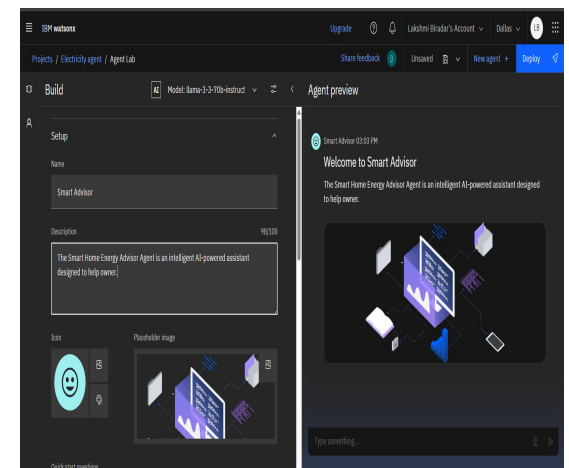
IBM watsonx

Upgrade

Lakshmi Biradar's Account

Dallas

LB

Projects / Electricity agent / Agent Lab

Share feedback

Unsaved

New agent +

Deploy

Build

Model: llama-3-3-70b-instruct

Agent preview

Setup

Name

Smart Advisor

Description

98/100

The Smart Home Energy Advisor Agent is an intelligent AI-powered assistant designed to help owner.

Icon

Placeholder image

Quick start questions

Smart Advisor 03:03 PM

Welcome to Smart Advisor

The Smart Home Energy Advisor Agent is an intelligent AI-powered assistant designed to help owner.

Type something...